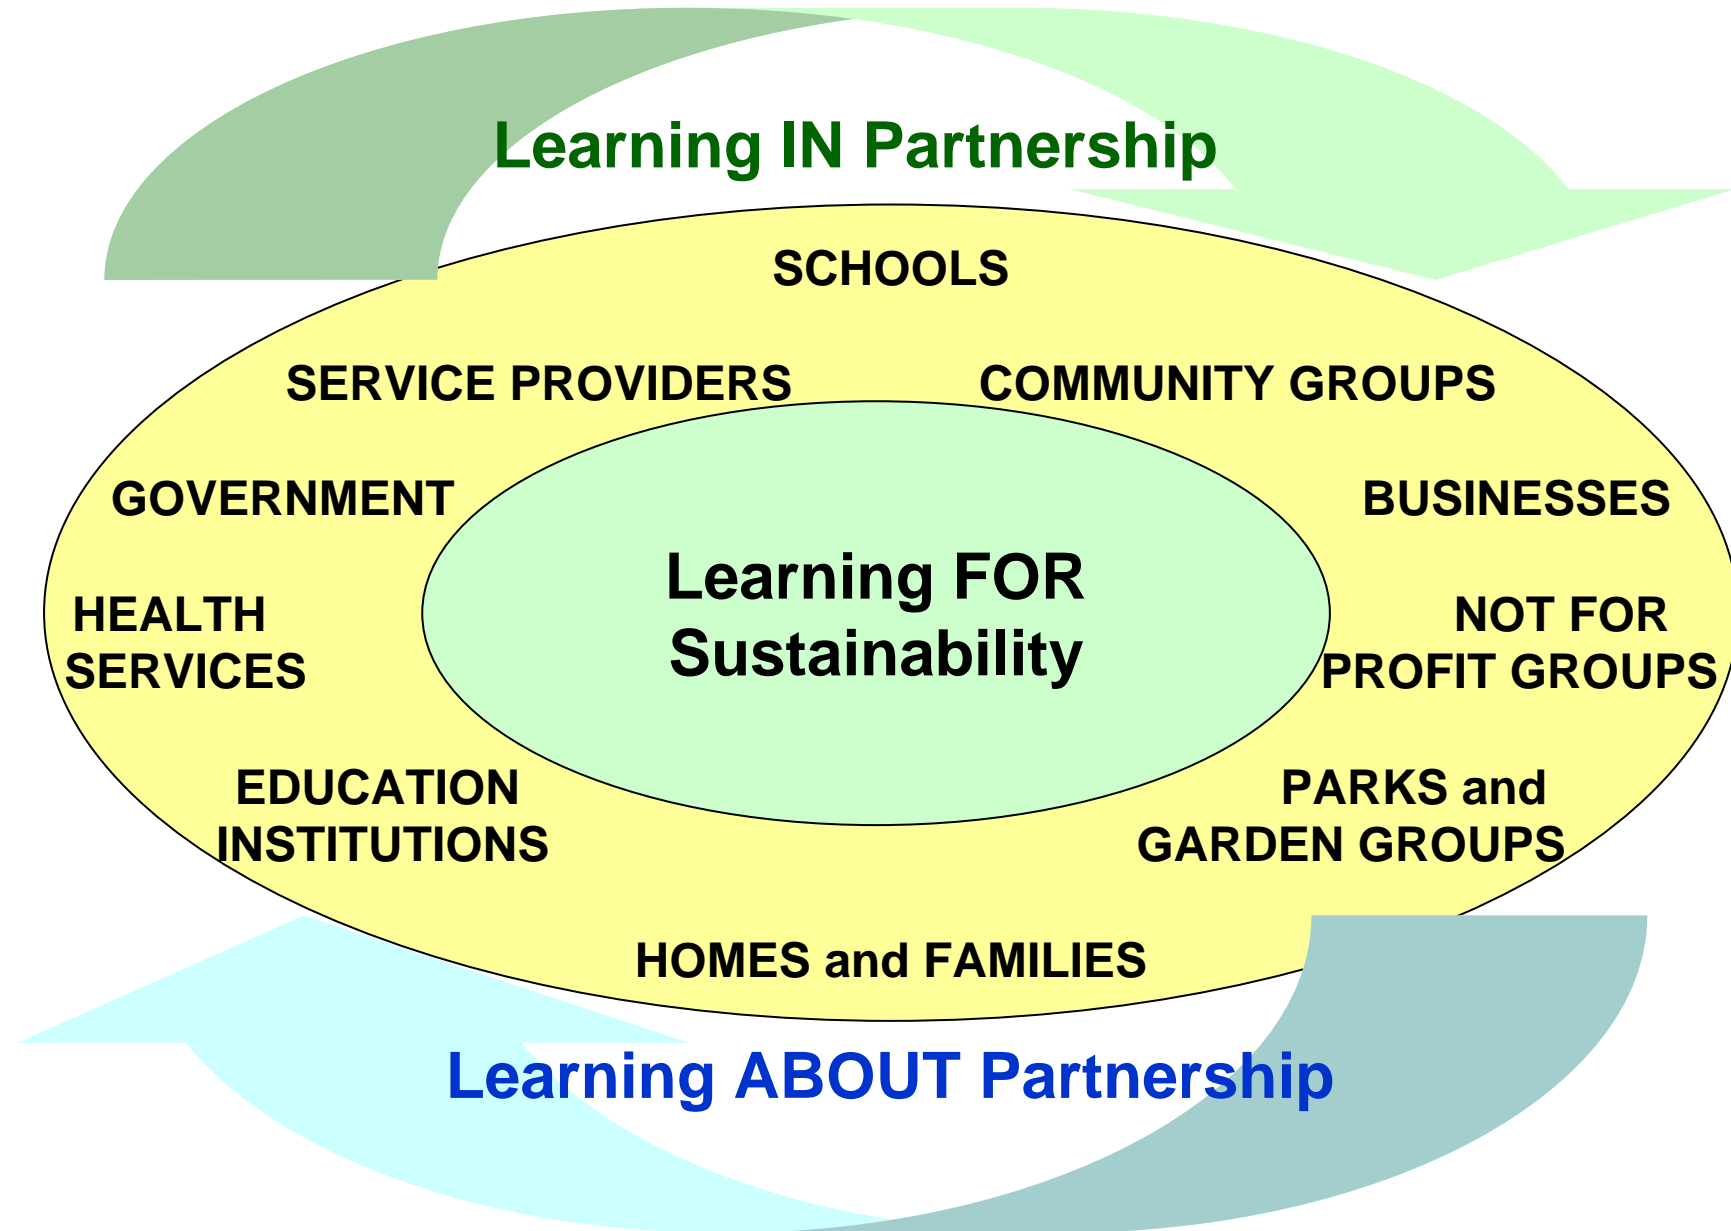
Learning IN Partnership

SCHOOLS

SERVICE PROVIDERS

COMMUNITY GROUPS

GOVERNMENT

BUSINESSES

Learning FOR Sustainability

HEALTH SERVICES

NOT FOR PROFIT GROUPS

EDUCATION INSTITUTIONS

PARKS and GARDEN GROUPS

HOMES and FAMILIES

Learning ABOUT Partnership